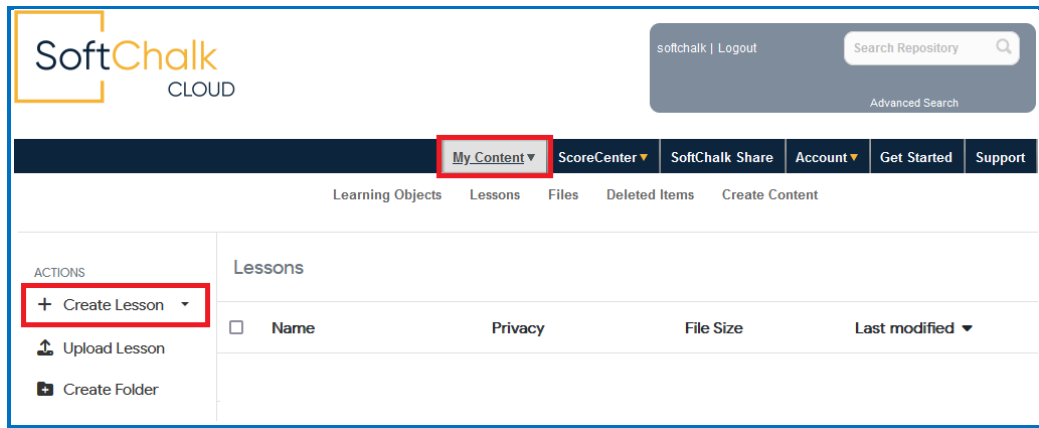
SoftChalk CLOUD

softchalk | Logout

Search Repository

Advanced Search

My Content ▾ | ScoreCenter ▾ | SoftChalk Share | Account ▾ | Get Started | Support

Learning Objects | Lessons | Files | Deleted Items | Create Content

ACTIONS

+ Create Lesson ▾

Upload Lesson

Create Folder

Lessons

| | Name | Privacy | File Size | Last modified ▾ |
|---|---|---|---|---|